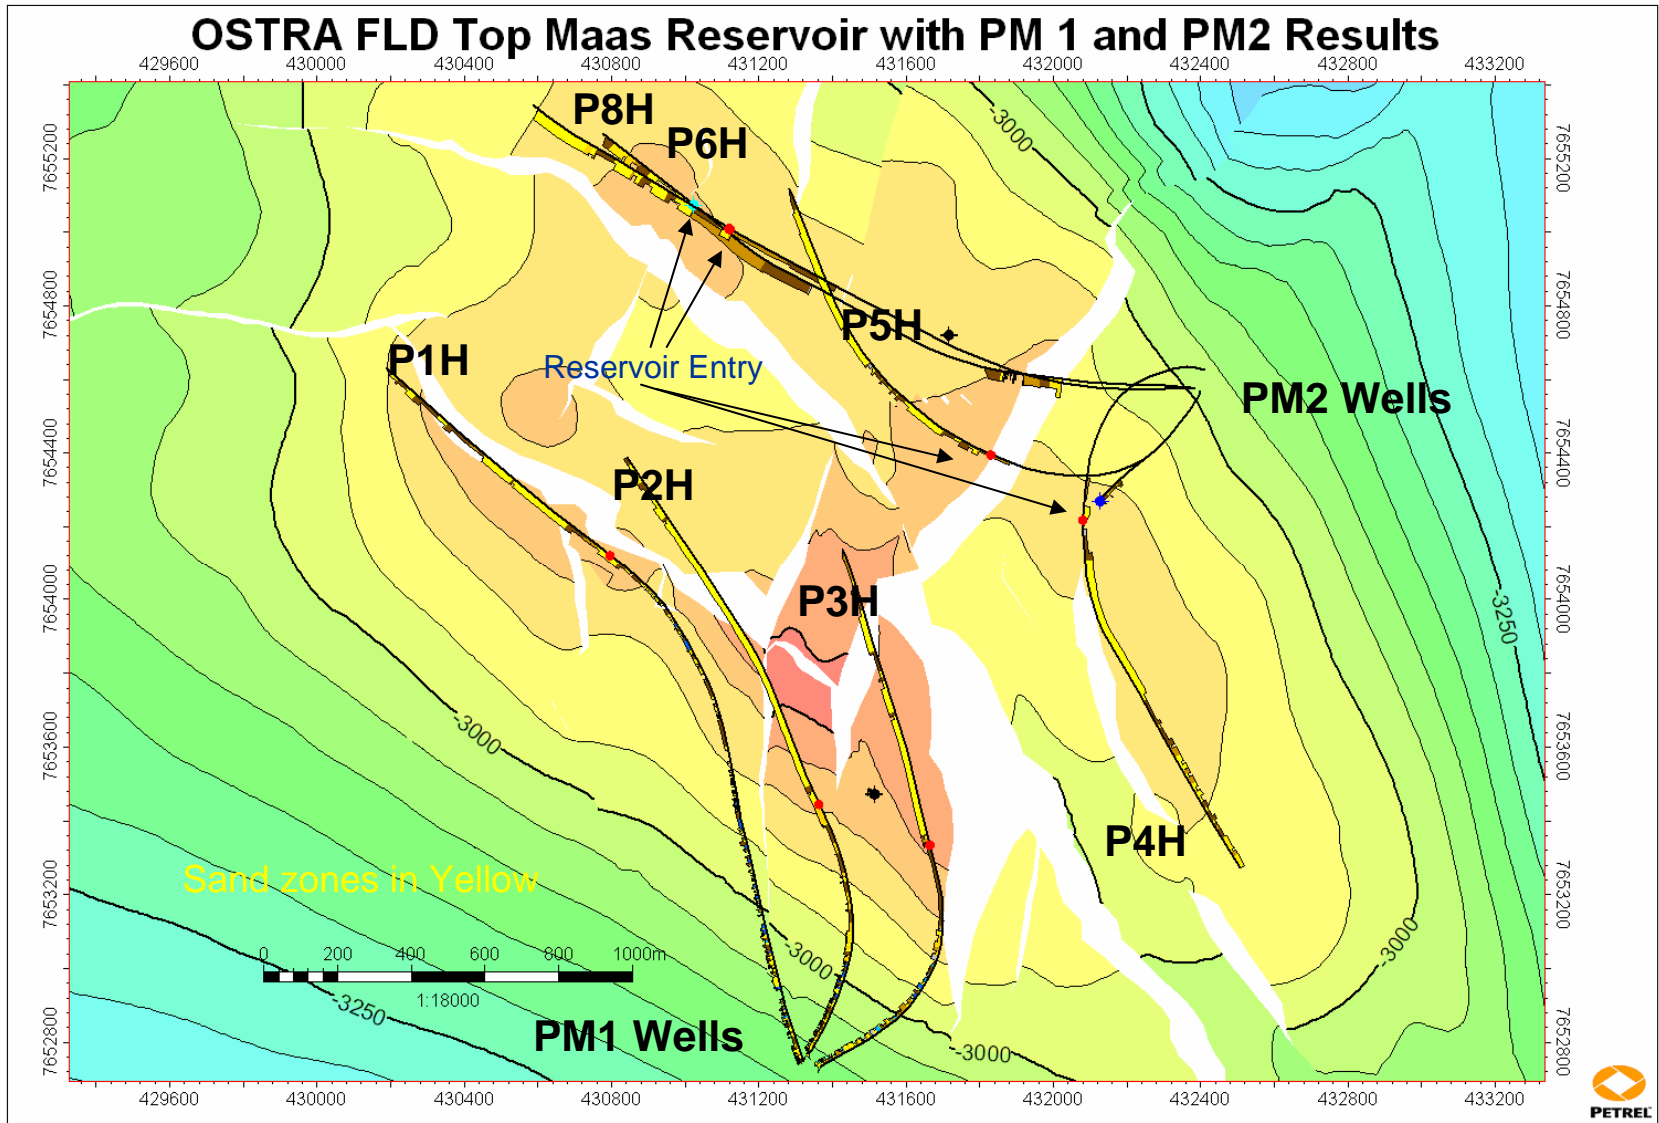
OSTRA FLD Top Maas Reservoir with PM 1 and PM2 Results

429600 430000 430400 430800 431200 431600 432000 432400 432800 433200

7655200 7654800 7654400 7654000 7653600 7653200 7652800

P8H
P6H
P5H
P1H
Reservoir Entry
PM2 Wells
P2H
P3H
P4H
-3000
-3000
-3250
-3000
-3000
-3000
-3250
Sand zones in Yellow
0 200 400 600 800 1000m
1:18000
PM1 Wells

429600 430000 430400 430800 431200 431600 432000 432400 432800 433200

7655200 7654800 7654400 7654000 7653600 7653200 7652800

PETREL